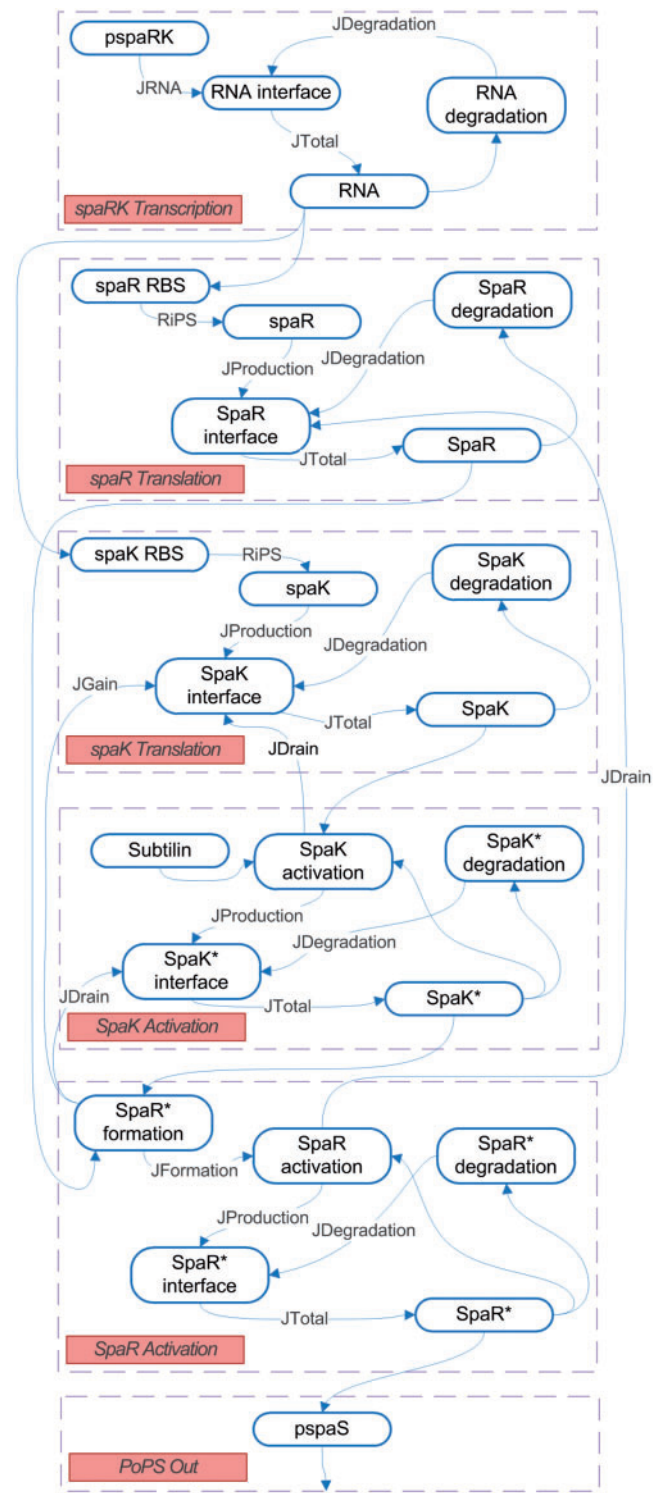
pspaRK
JDegradation
JRNA
RNA interface
RNA degradation
JTotal
RNA
spaRK Transcription

spaR RBS
SpaR degradation
RiPS
spaR
JDegradation
JProduction
SpaR interface
SpaR
JTotal
spaR Translation

spaK RBS
RiPS
spaK
SpaK degradation
JProduction
JDegradation
JGain
SpaK interface
JTotal
SpaK
spaK Translation
JDrain
JDrain

Subtilin
SpaK activation
SpaK* degradation
JProduction
JDegradation
SpaK* interface
JDrain
JTotal
SpaK*
SpaK Activation

SpaR* formation
JFormation
SpaR activation
SpaR* degradation
JProduction
JDegradation
SpaR* interface
JTotal
SpaR*
SpaR Activation

pspaS
PoPS Out